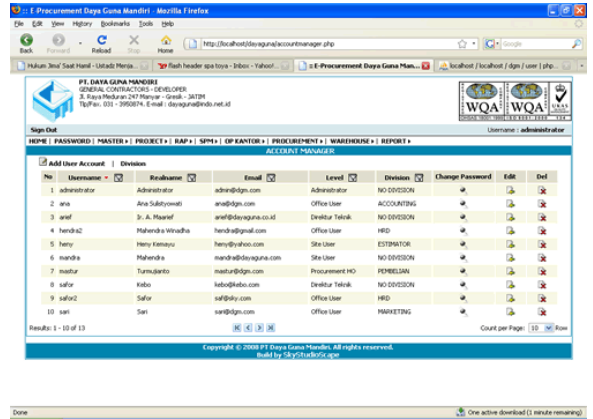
:: E-Procurement Daya Guna Mandiri - Mozilla Firefox

File Edit View History Bookmarks Tools Help

Back Forward Reload Stop Home http://localhost/dayaguna/accountmanager.php Google

Hukum Jima' Saat Hamil - Ustadz Menja... | flash header spa toya - Inbox - Yahoo!... | :: E-Procurement Daya Guna Man... | localhost / localhost / dgm / user | php...

PT. DAYA GUNA MANDIRI
GENERAL CONTRACTORS - DEVELOPER
Jl. Raya Meduran 247 Manyar - Gresik - JATIM
Tlp/Fax. 031 - 3950874. E-mail : dayaguna@indo.net.id

WQA WQA UKAS

Sign Out
Username : administrator

HOME | PASSWORD | MASTER ▸ | PROJECT ▸ | RAP ▸ | SPM ▸ | OP KANTOR ▸ | PROCUREMENT ▸ | WAREHOUSE ▸ | REPORT ▸

ACCOUNT MANAGER

Add User Account | Division

| No | Username | Realname | Email | Level | Division | Change Password | Edit | Del |
|---|---|---|---|---|---|---|---|---|
| 1 | administrator | Administrator | admin@dgm.com | Administrator | NO DIVISION | | | |
| 2 | ana | Ana Sulistyowati | ana@dgm.com | Office User | ACCOUNTING | | | |
| 3 | arief | Ir. A. Maarief | arief@dayaguna.co.id | Direktur Teknik | NO DIVISION | | | |
| 4 | hendra2 | Mahendra Winadha | hendra@gmail.com | Office User | HRD | | | |
| 5 | heny | Heny Kenayu | heny@yahoo.com | Site User | ESTIMATOR | | | |
| 6 | mandra | Mahendra | mandra@dayaguna.com | Site User | NO DIVISION | | | |
| 7 | mastur | Tumuljanto | mastur@dgm.com | Procurement HO | PEMBELIAN | | | |
| 8 | safor | Kebo | kebo@kebo.com | Direktur Teknik | NO DIVISION | | | |
| 9 | safor2 | Safor | saf@sky.com | Office User | HRD | | | |
| 10 | sari | Sari | sari@dgm.com | Office User | MARKETING | | | |

Results : 1 - 10 of 13
Count per Page: 10 Row

Copyright © 2008 PT Daya Guna Mandiri. All rights reserved.
Build by SkyStudioScape

Done
One active download (1 minute remaining)